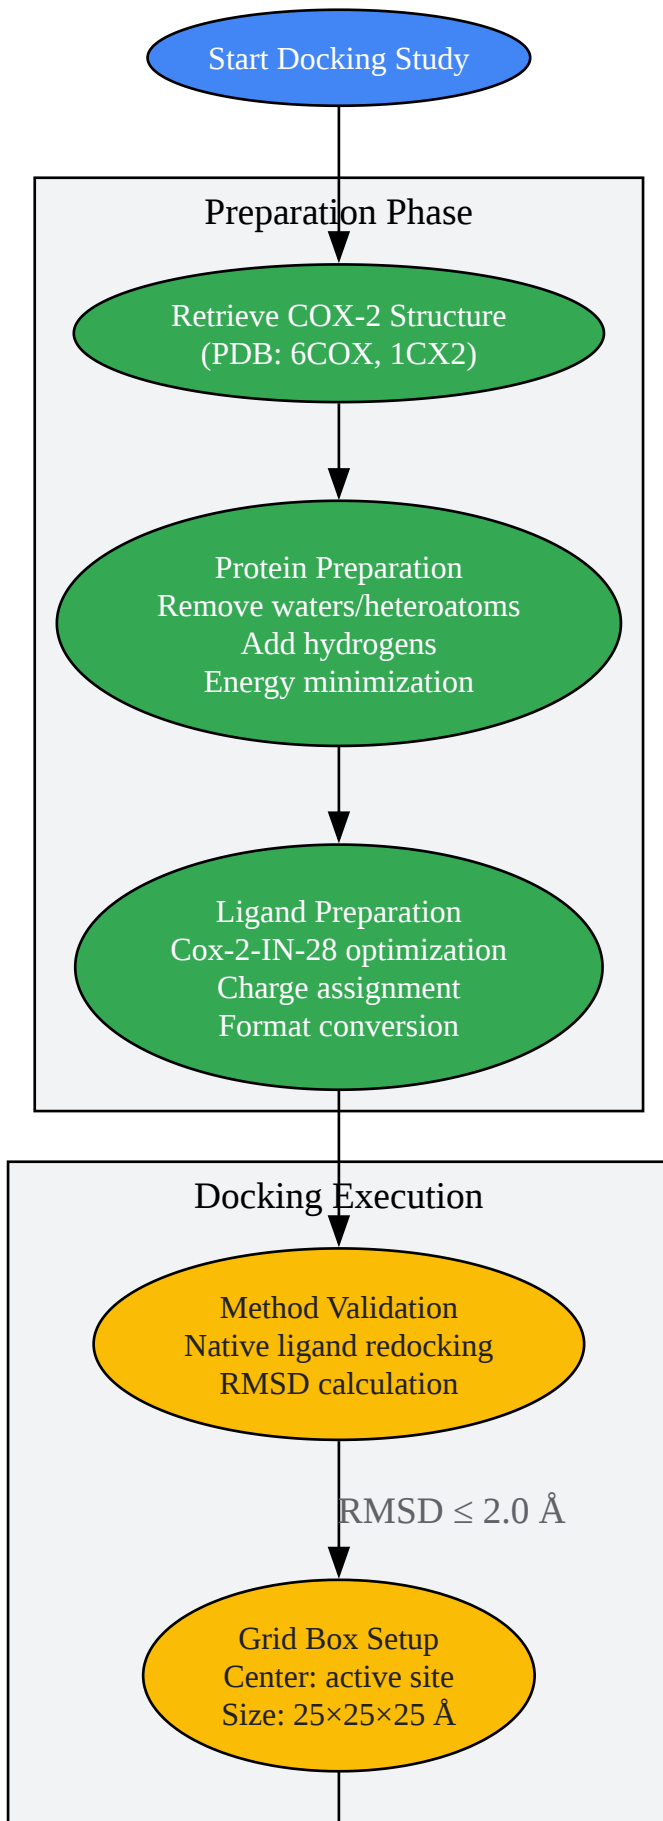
Start Docking Study

Preparation Phase

Retrieve COX-2 Structure
(PDB: 6COX, 1CX2)

Protein Preparation
Remove waters/heteroatoms
Add hydrogens
Energy minimization

Ligand Preparation
Cox-2-IN-28 optimization
Charge assignment
Format conversion

Docking Execution

Method Validation
Native ligand redocking
RMSD calculation

RMSD ≤ 2.0 Å

Grid Box Setup
Center: active site
Size: 25×25×25 Å